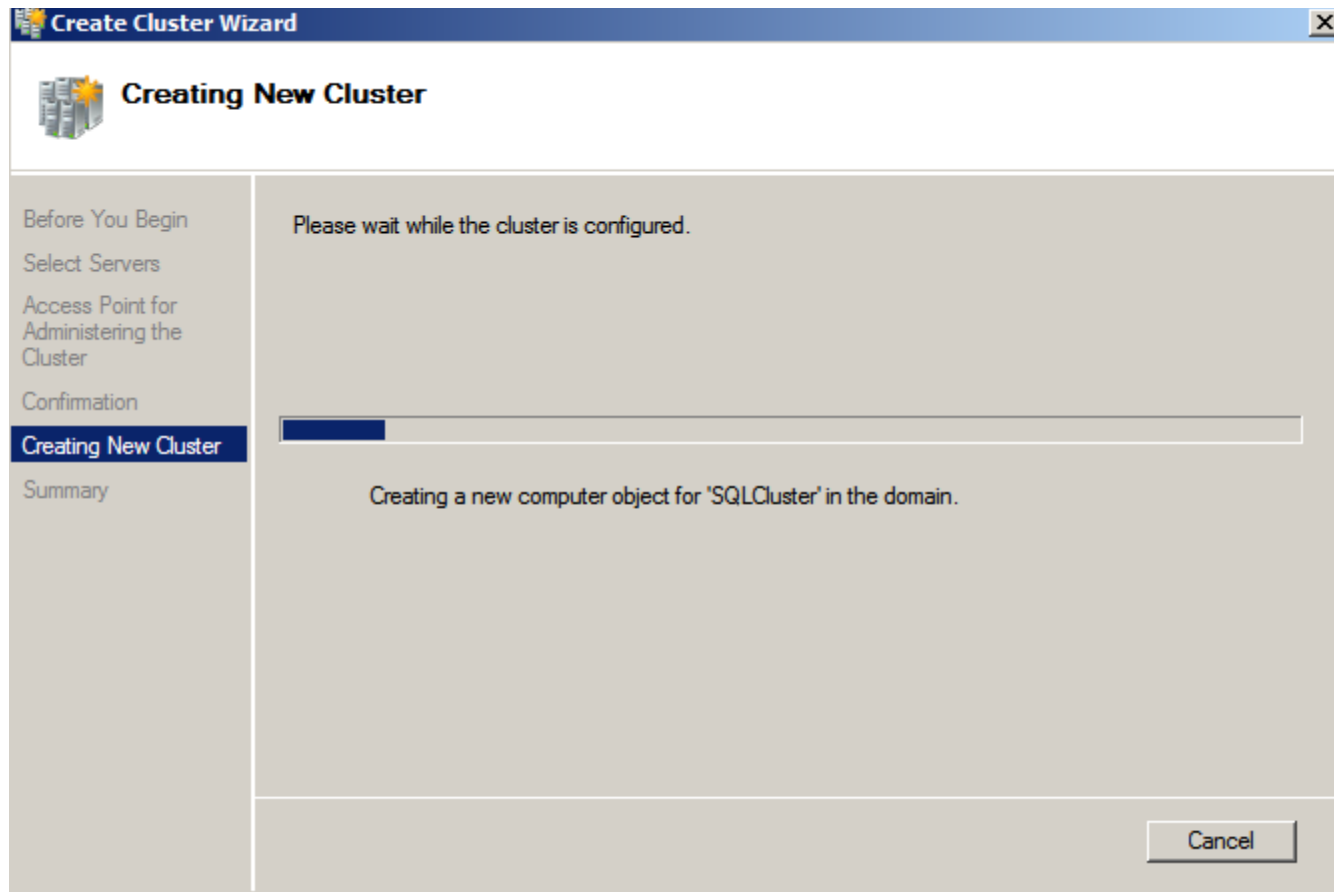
Create Cluster Wizard

Creating New Cluster

Before You Begin
Select Servers
Access Point for Administering the Cluster
Confirmation
Creating New Cluster
Summary

Please wait while the cluster is configured.

Creating a new computer object for 'SQLCluster' in the domain.

Cancel